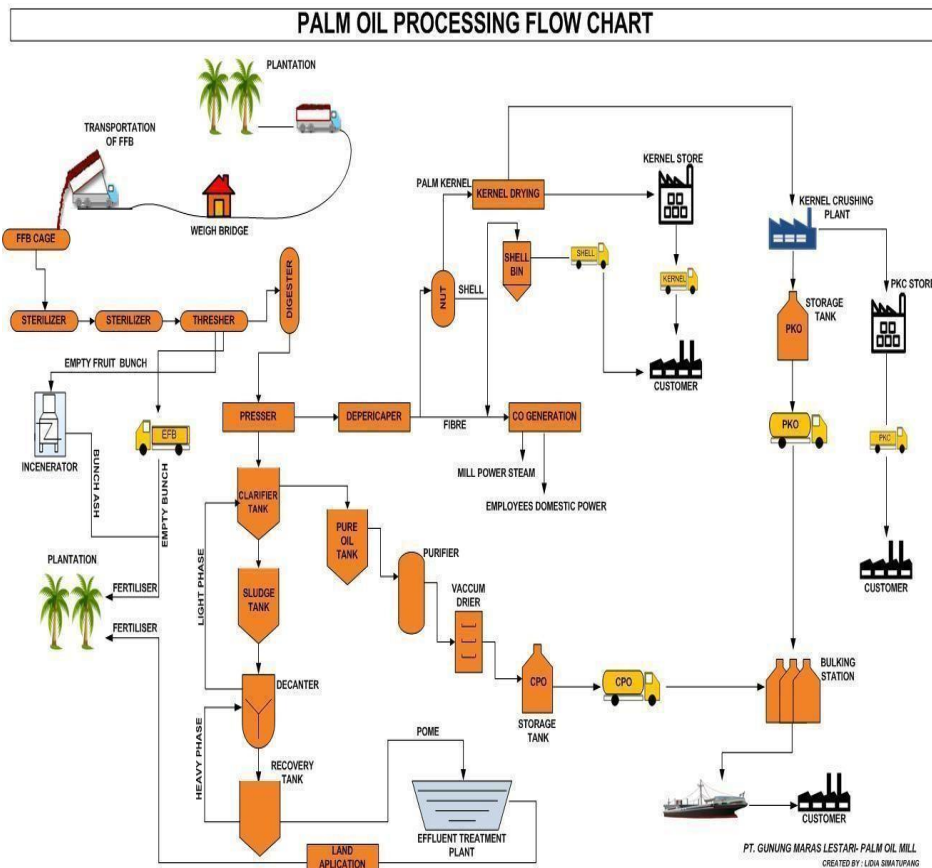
PALM OIL PROCESSING FLOW CHART

PLANTATION

TRANSPORTATION OF FFB

WEIGH BRIDGE

FFB CAGE

STERILIZER

STERILIZER

THRESHER

DIGESTER

EMPTY FRUIT BUNCH

INCENERATOR

BUNCH ASH

EFB

EMPTY BUNCH

PLANTATION

FERTILISER

FERTILISER

PRESSER

DEPERICAPER

FIBRE

NUT

SHELL

PALM KERNEL

KERNEL DRYING

SHELL BIN

SHELL

KERNEL STORE

KERNEL

CUSTOMER

CO GENERATION

MILL POWER STEAM

EMPLOYEES DOMESTIC POWER

KERNEL CRUSHING PLANT

PKO

STORAGE TANK

PKO

PKC STORE

PKC

CUSTOMER

CLARIFIER TANK

LIGHT PHASE

SLUDGE TANK

PURE OIL TANK

PURIFIER

VACCUM DRIER

CPO

STORAGE TANK

CPO

BULKING STATION

DECANTER

HEAVY PHASE

RECOVERY TANK

POME

EFFLUENT TREATMENT PLANT

LAND APLICATION

CUSTOMER

PT. GUNUNG MARAS LESTARI- PALM OIL MILL

CREATED BY : LIDIA SIMATUPANG